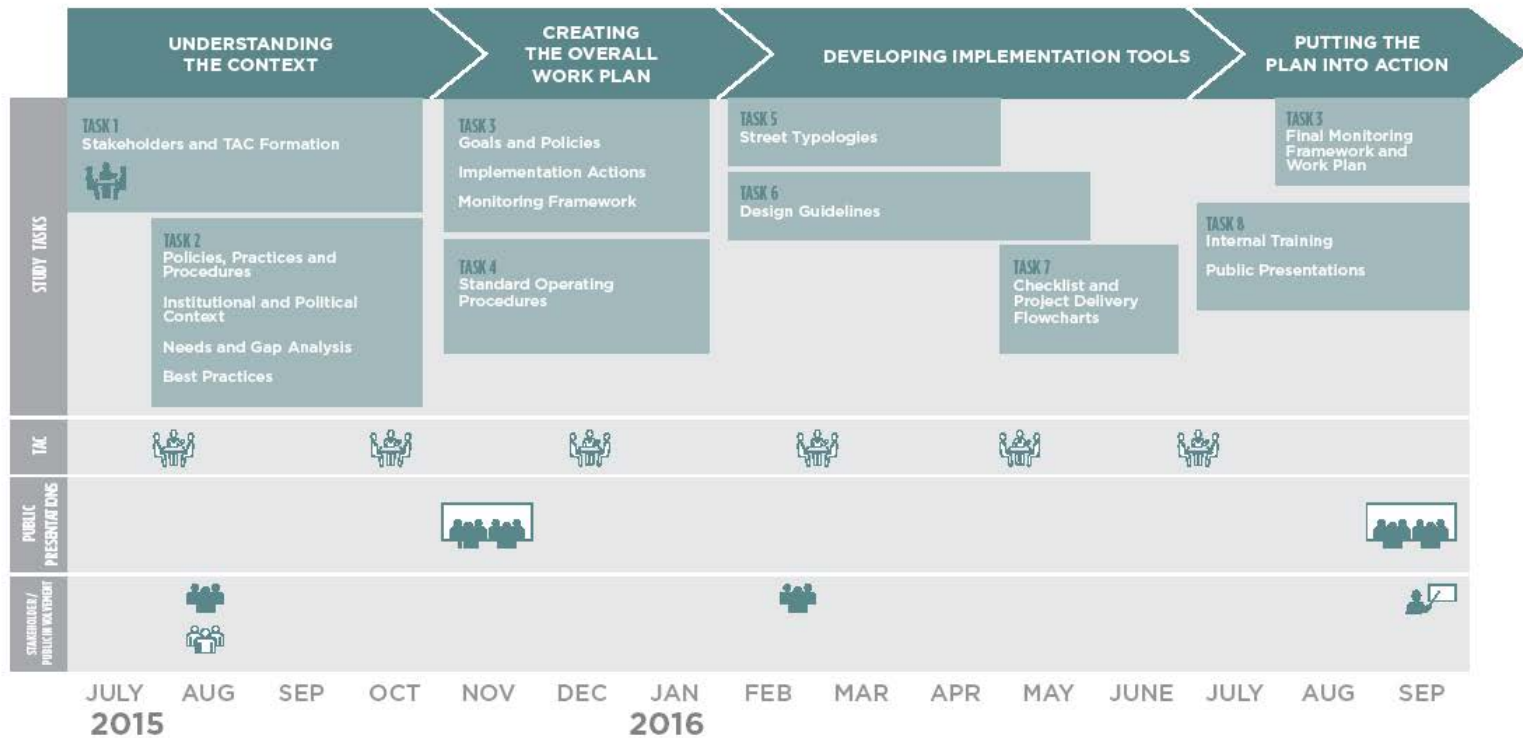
UNDERSTANDING THE CONTEXT

CREATING THE OVERALL WORK PLAN

DEVELOPING IMPLEMENTATION TOOLS

PUTTING THE PLAN INTO ACTION

STUDY TASKS

TASK 1
Stakeholders and TAC Formation

TASK 2
Policies, Practices and Procedures

Institutional and Political Context

Needs and Gap Analysis

Best Practices

TASK 3
Goals and Policies

Implementation Actions

Monitoring Framework

TASK 4
Standard Operating Procedures

TASK 5
Street Typologies

TASK 6
Design Guidelines

TASK 7
Checklist and Project Delivery Flowcharts

TASK 3
Final Monitoring Framework and Work Plan

TASK 8
Internal Training

Public Presentations

TAC

PUBLIC PRESENTATIONS

STAKEHOLDER / PUBLIC INVOLVEMENT

JULY AUG SEP OCT NOV DEC JAN FEB MAR APR MAY JUNE JULY AUG SEP

2015

2016